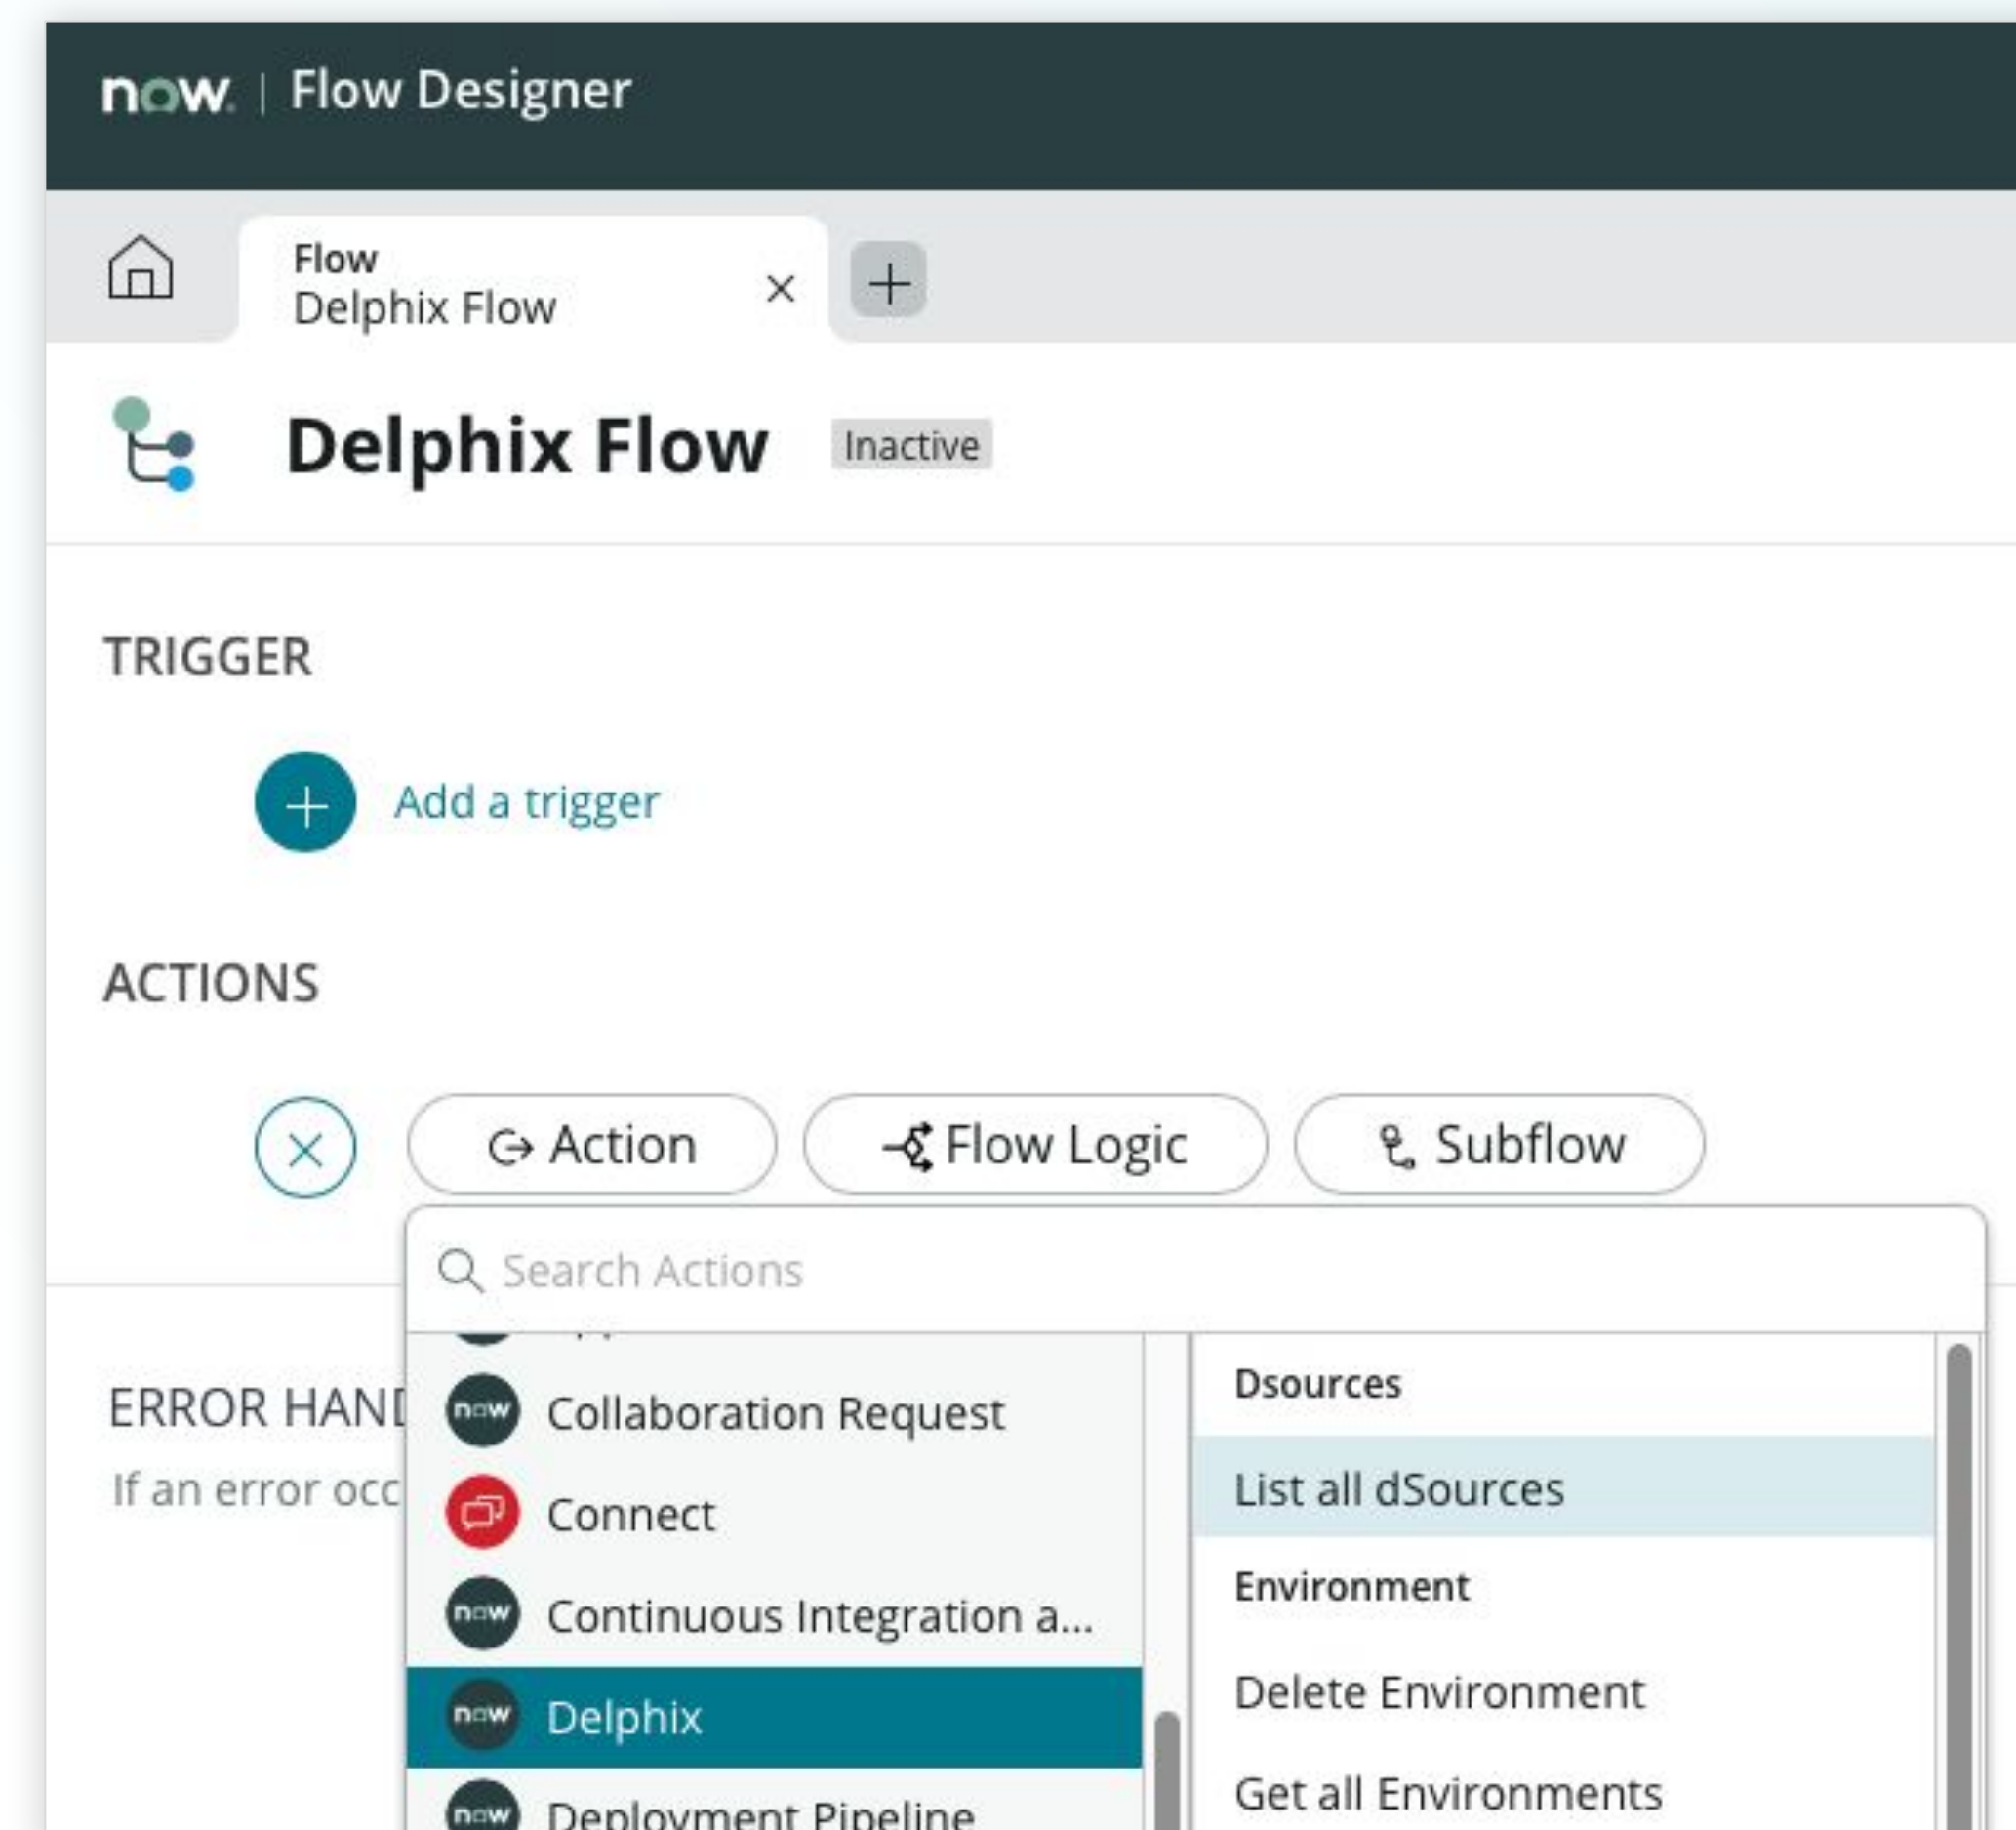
now | Flow Designer

Flow
Delphix Flow

Delphix Flow Inactive

TRIGGER

Add a trigger

ACTIONS

Action Flow Logic Subflow

Search Actions

ERROR HAN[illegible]
If an error occ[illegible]

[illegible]
now Collaboration Request
Connect
now Continuous Integration a...
now Delphix
now Deployment Pipeline

Dsources
List all dSources
Environment
Delete Environment
Get all Environments